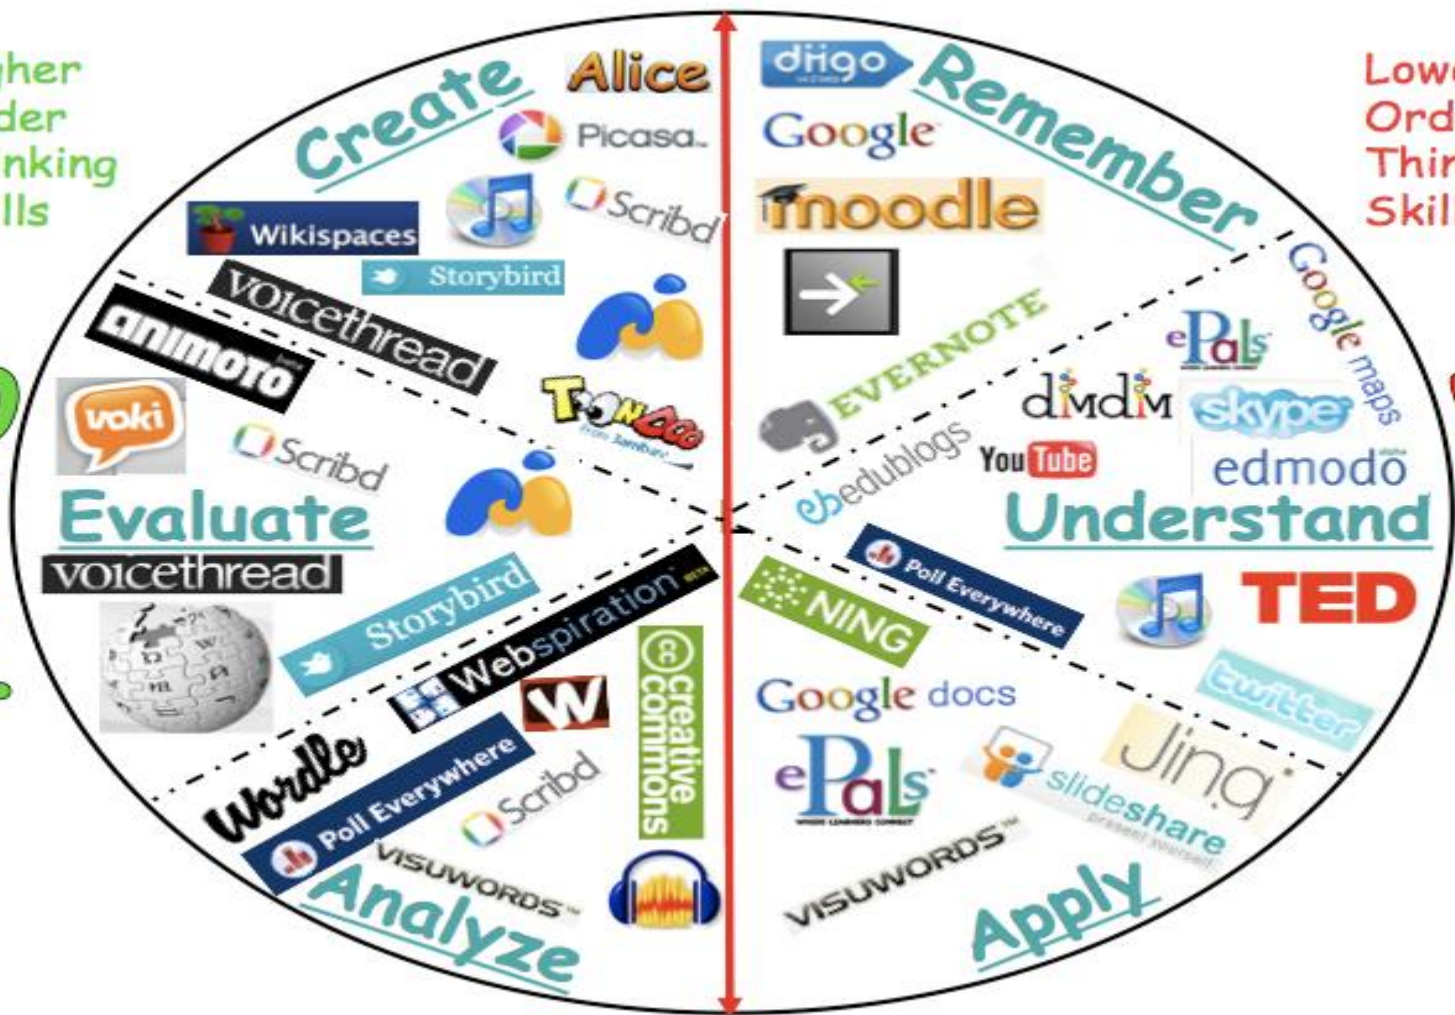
gher
der
nking
lls

Lowe
Ord
Thir
Skil

Create
Alice
Picasa
Scribd
Wikispaces
Storybird
voicethread
animoto
Toondoo
voki
Scribd
Evaluate
voicethread
Storybird
Webspiration
creative commons
Wordle
Poll Everywhere
Scribd
VISUWORDS
Analyze

diigo
Remember
Google
moodle
Google maps
EVERNOTE
ePals
dimdim
skype
YouTube
edublogs
edmodo
Understand
Poll Everywhere
TED
NING
twitter
Google docs
Jing
ePals
slideshare
VISUWORDS
Apply